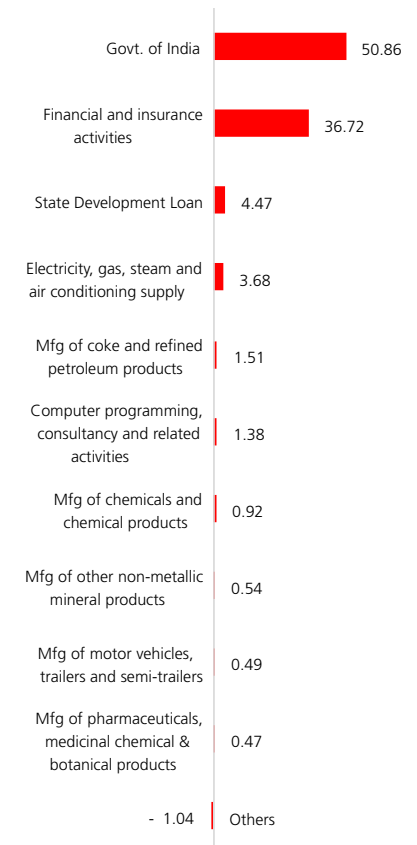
Govt. of India 50.86

Financial and insurance activities 36.72

State Development Loan 4.47

Electricity, gas, steam and air conditioning supply 3.68

Mfg of coke and refined petroleum products 1.51

Computer programming, consultancy and related activities 1.38

Mfg of chemicals and chemical products 0.92

Mfg of other non-metallic mineral products 0.54

Mfg of motor vehicles, trailers and semi-trailers 0.49

Mfg of pharmaceuticals, medicinal chemical & botanical products 0.47

- 1.04 Others